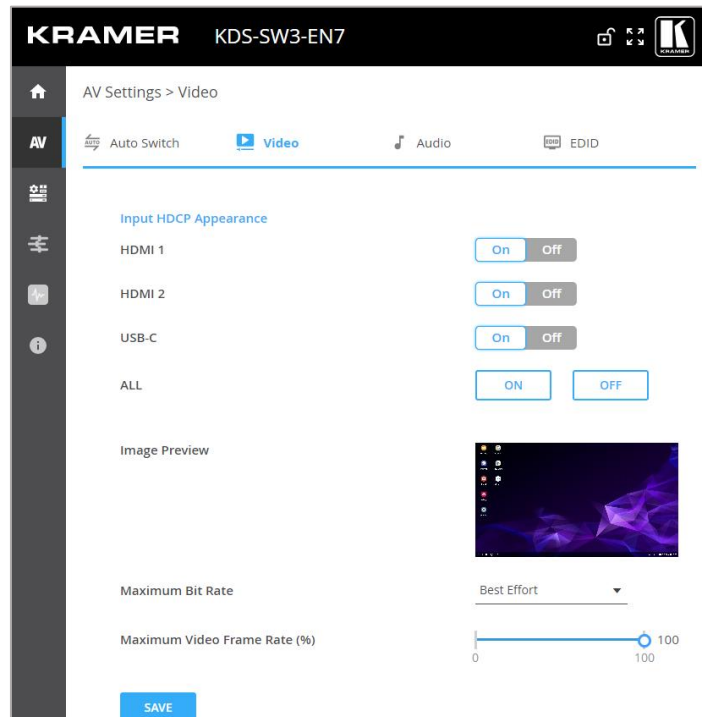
KRAMER KDS-SW3-EN7

KRAMER

AV

AV Settings > Video

AUTO Auto Switch

Video

Audio

EDID EDID

Input HDCP Appearance

HDMI 1 On Off

HDMI 2 On Off

USB-C On Off

ALL ON OFF

Image Preview

Maximum Bit Rate Best Effort

Maximum Video Frame Rate (%) 100

0 100

SAVE